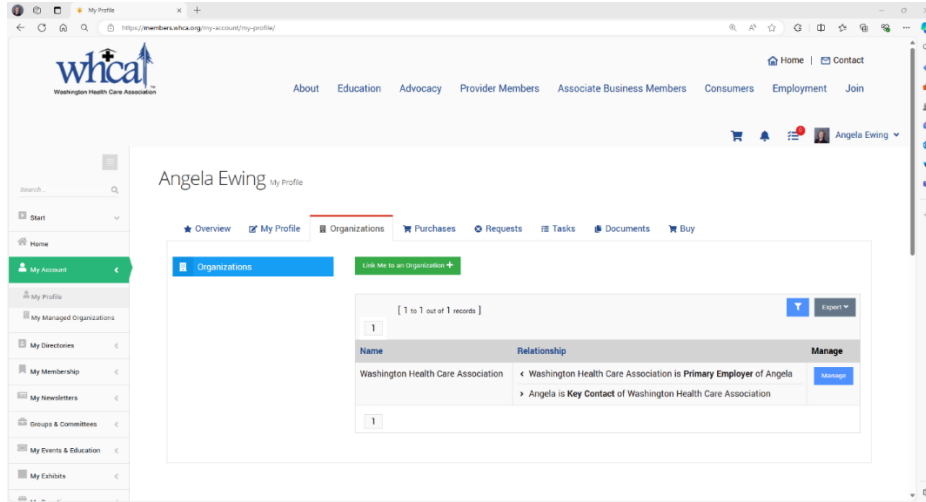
My Profile

https://members.whca.org/my-account/my-profile/

whca
Washington Health Care Association

Home | Contact

About Education Advocacy Provider Members Associate Business Members Consumers Employment Join

Angela Ewing

Search...

Start

Home

My Account

My Profile

My Managed Organizations

My Directories

My Membership

My Newsletters

Groups & Committees

My Events & Education

My Exhibits

Angela Ewing My Profile

Overview My Profile Organizations Purchases Requests Tasks Documents Buy

Organizations

Link Me to an Organization +

[ 1 to 1 out of 1 records ]

Export

1

| Name | Relationship | Manage |
|---|---|---|
| Washington Health Care Association | Washington Health Care Association is **Primary Employer** of Angela | Manage |
| | Angela is **Key Contact** of Washington Health Care Association | |

1